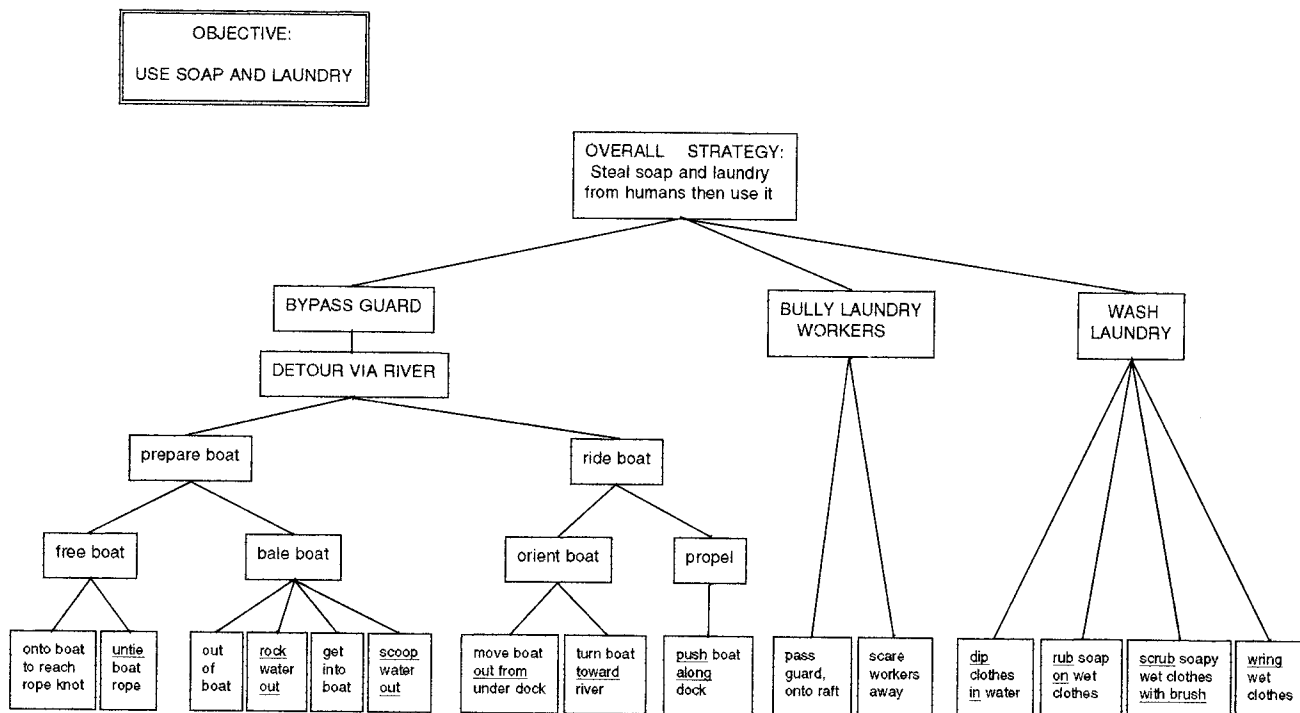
OBJECTIVE:
USE SOAP AND LAUNDRY

OVERALL STRATEGY:
Steal soap and laundry from humans then use it

BYPASS GUARD

DETOUR VIA RIVER

prepare boat

free boat

onto boat to reach rope knot

untie boat rope

bale boat

out of boat

rock water out

get into boat

scoop water out

ride boat

orient boat

move boat out from under dock

turn boat toward river

propel

push boat along dock

BULLY LAUNDRY WORKERS

pass guard, onto raft

scare workers away

WASH LAUNDRY

dip clothes in water

rub soap on wet clothes

scrub soapy wet clothes with brush

wring wet clothes